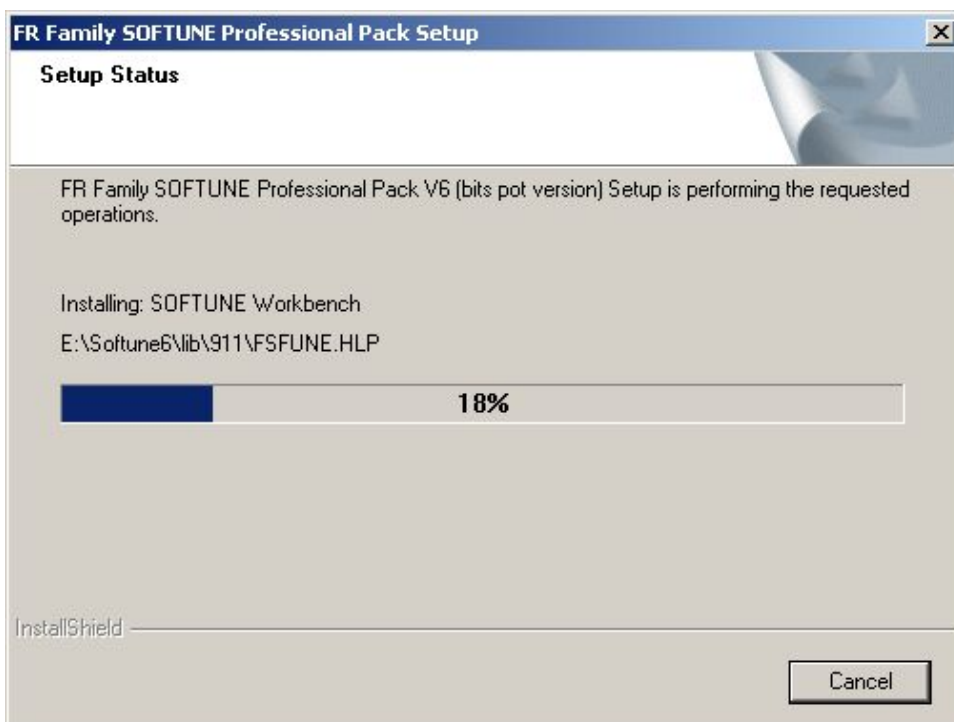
FR Family SOFTUNE Professional Pack Setup

Setup Status

FR Family SOFTUNE Professional Pack V6 (bits pot version) Setup is performing the requested operations.

Installing: SOFTUNE Workbench

E:\Softune6\lib\911\FSFUNE.HLP

18%

InstallShield

Cancel